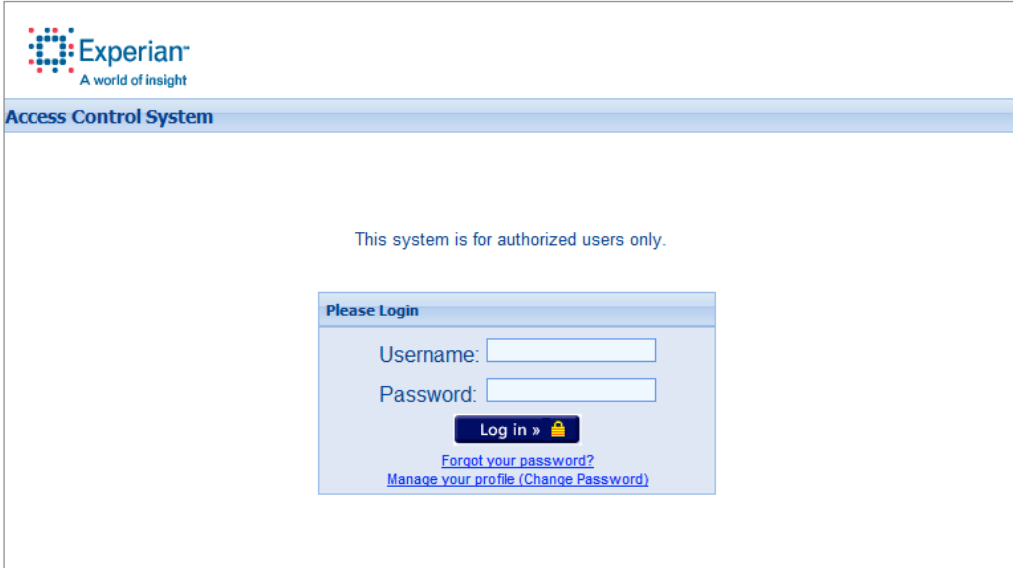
Experian™
A world of insight

Access Control System

This system is for authorized users only.

Please Login

Username:

Password:

Log in »

Forgot your password?
Manage your profile (Change Password)